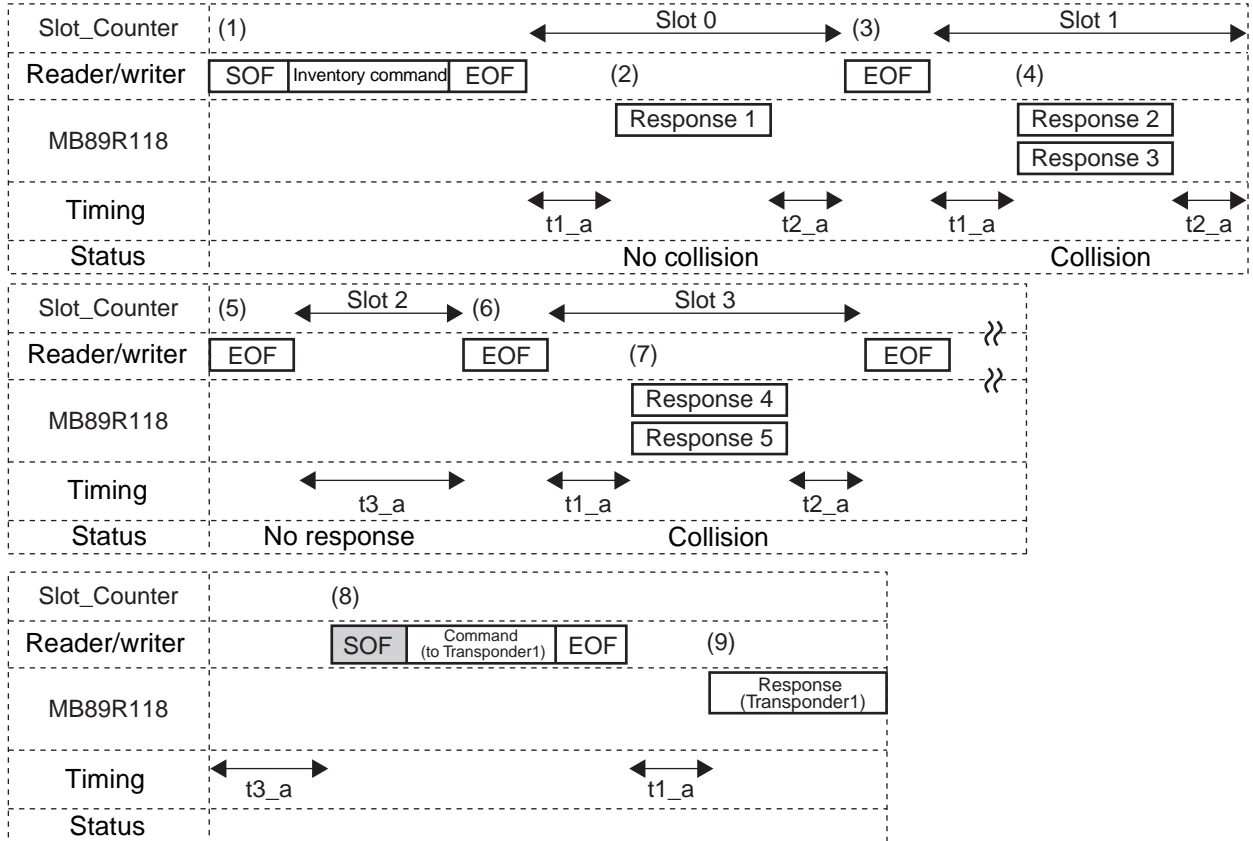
| Slot_Counter | (1) Slot 0 (3) Slot 1 |
|---|---|
| Reader/writer | SOF Inventory command EOF (2) EOF (4) |
| MB89R118 | Response 1 Response 2 Response 3 |
| Timing | t1_a t2_a t1_a t2_a |
| Status | No collision Collision |

| Slot_Counter | (5) Slot 2 (6) Slot 3 |
|---|---|
| Reader/writer | EOF EOF (7) EOF |
| MB89R118 | Response 4 Response 5 |
| Timing | t3_a t1_a t2_a |
| Status | No response Collision |

| Slot_Counter | (8) |
|---|---|
| Reader/writer | SOF Command (to Transponder1) EOF (9) |
| MB89R118 | Response (Transponder1) |
| Timing | t3_a t1_a |
| Status | |